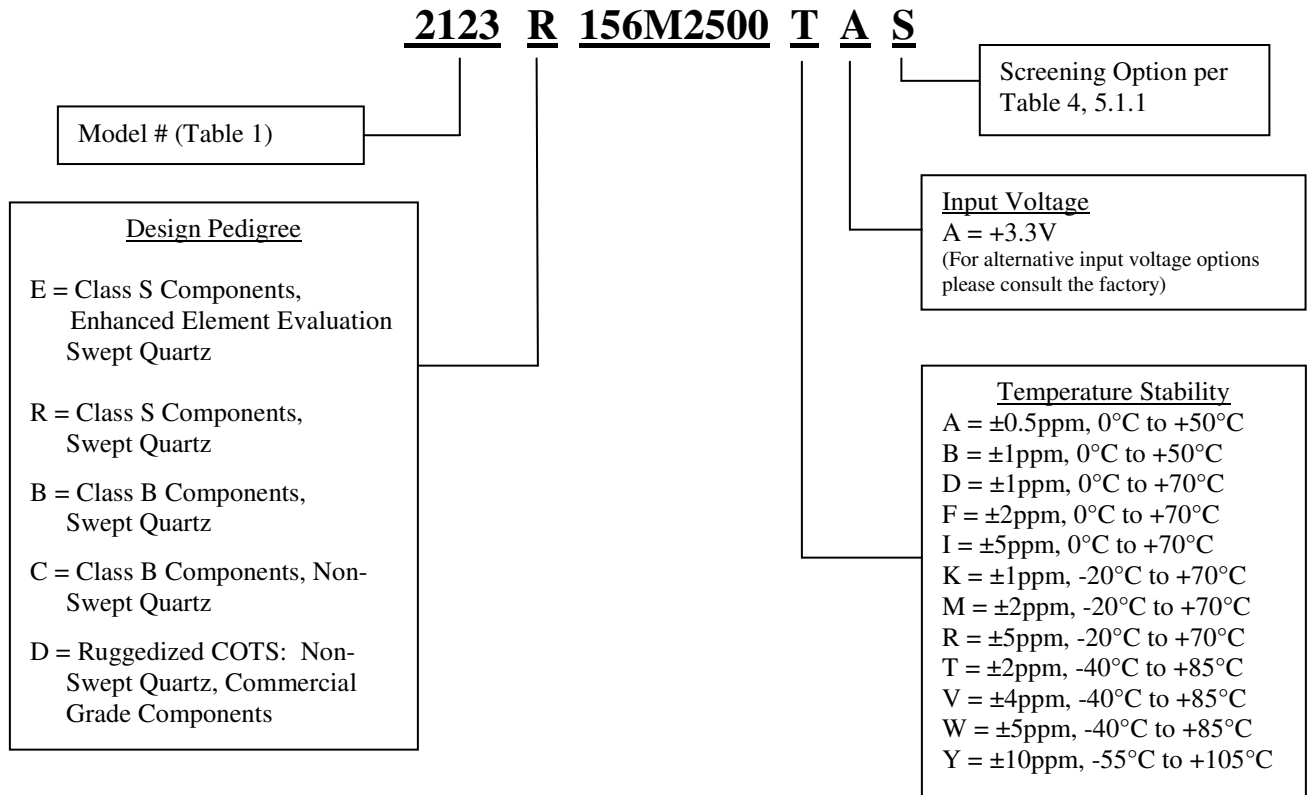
2123 R 156M2500 T A S

Model # (Table 1)

Screening Option per Table 4, 5.1.1

Design Pedigree

E = Class S Components, Enhanced Element Evaluation Swept Quartz

R = Class S Components, Swept Quartz

B = Class B Components, Swept Quartz

C = Class B Components, Non-Swept Quartz

D = Ruggedized COTS: Non-Swept Quartz, Commercial Grade Components

Input Voltage
A = +3.3V
(For alternative input voltage options please consult the factory)

Temperature Stability
A = ±0.5ppm, 0°C to +50°C
B = ±1ppm, 0°C to +50°C
D = ±1ppm, 0°C to +70°C
F = ±2ppm, 0°C to +70°C
I = ±5ppm, 0°C to +70°C
K = ±1ppm, -20°C to +70°C
M = ±2ppm, -20°C to +70°C
R = ±5ppm, -20°C to +70°C
T = ±2ppm, -40°C to +85°C
V = ±4ppm, -40°C to +85°C
W = ±5ppm, -40°C to +85°C
Y = ±10ppm, -55°C to +105°C